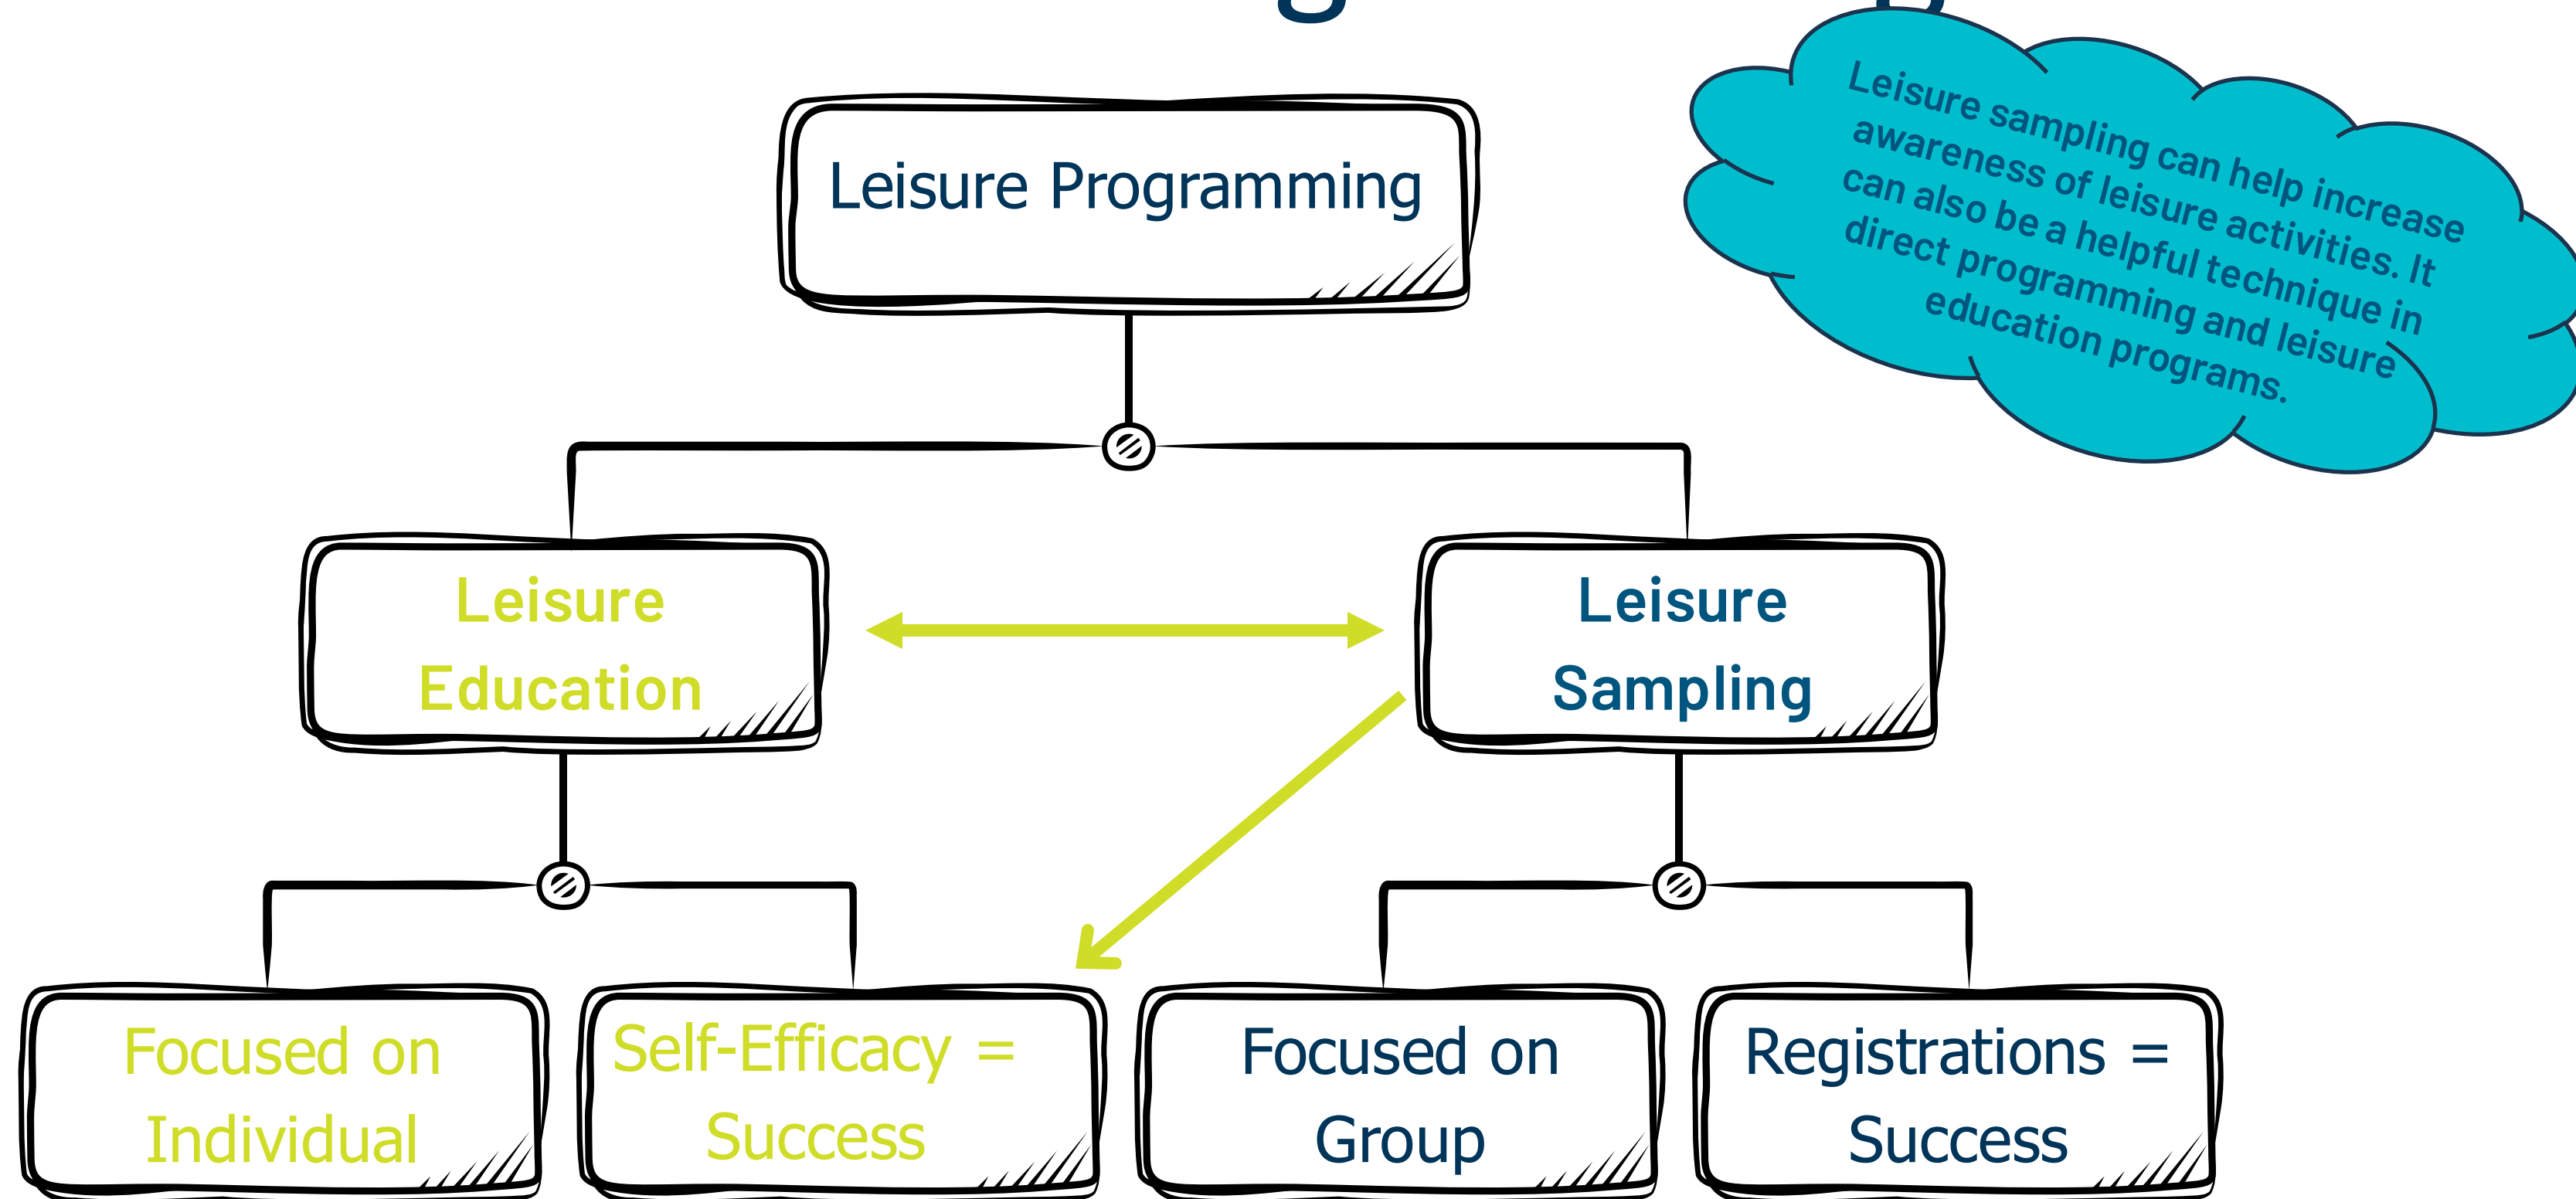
Leisure Programming

Leisure sampling can help increase awareness of leisure activities. It can also be a helpful technique in direct programming and leisure education programs.

Leisure Education

Leisure Sampling

Focused on Individual

Self-Efficacy = Success

Focused on Group

Registrations = Success